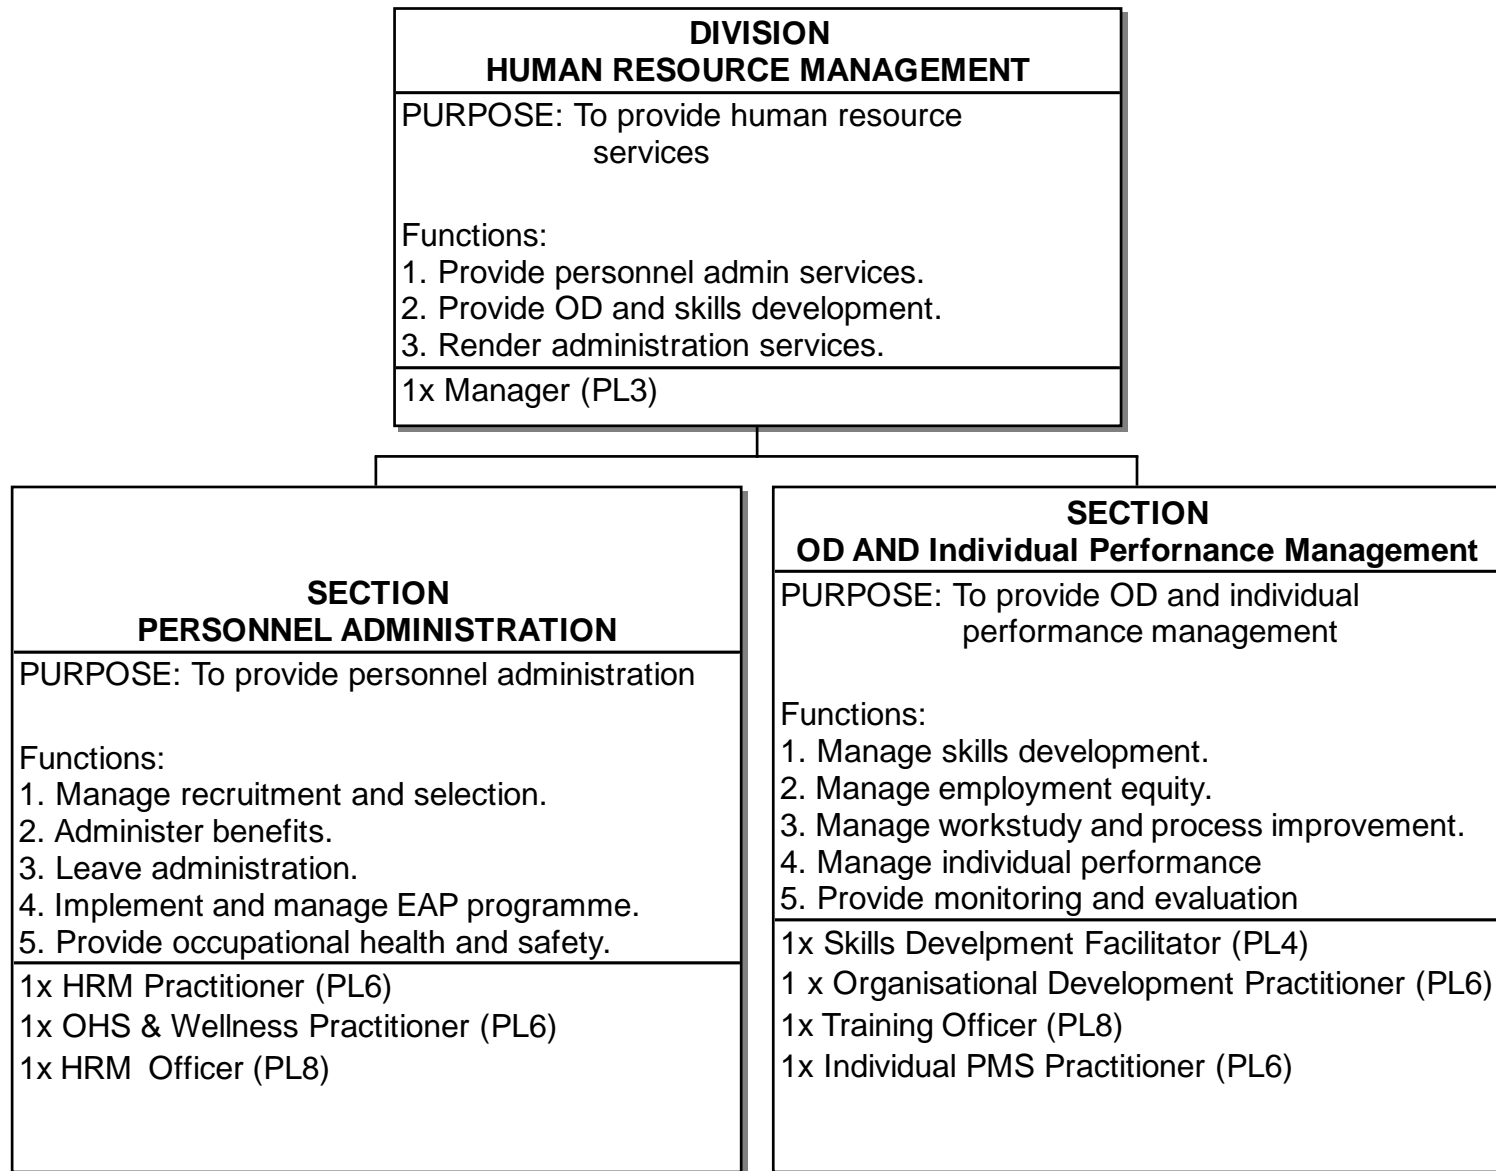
DIVISION
HUMAN RESOURCE MANAGEMENT

PURPOSE: To provide human resource services

Functions:
1. Provide personnel admin services.
2. Provide OD and skills development.
3. Render administration services.

1x Manager (PL3)

SECTION
PERSONNEL ADMINISTRATION

PURPOSE: To provide personnel administration

Functions:
1. Manage recruitment and selection.
2. Administer benefits.
3. Leave administration.
4. Implement and manage EAP programme.
5. Provide occupational health and safety.

1x HRM Practitioner (PL6)
1x OHS & Wellness Practitioner (PL6)
1x HRM Officer (PL8)

SECTION
OD AND Individual Perfornance Management

PURPOSE: To provide OD and individual performance management

Functions:
1. Manage skills development.
2. Manage employment equity.
3. Manage workstudy and process improvement.
4. Manage individual performance
5. Provide monitoring and evaluation

1x Skills Develpment Facilitator (PL4)
1 x Organisational Development Practitioner (PL6)
1x Training Officer (PL8)
1x Individual PMS Practitioner (PL6)